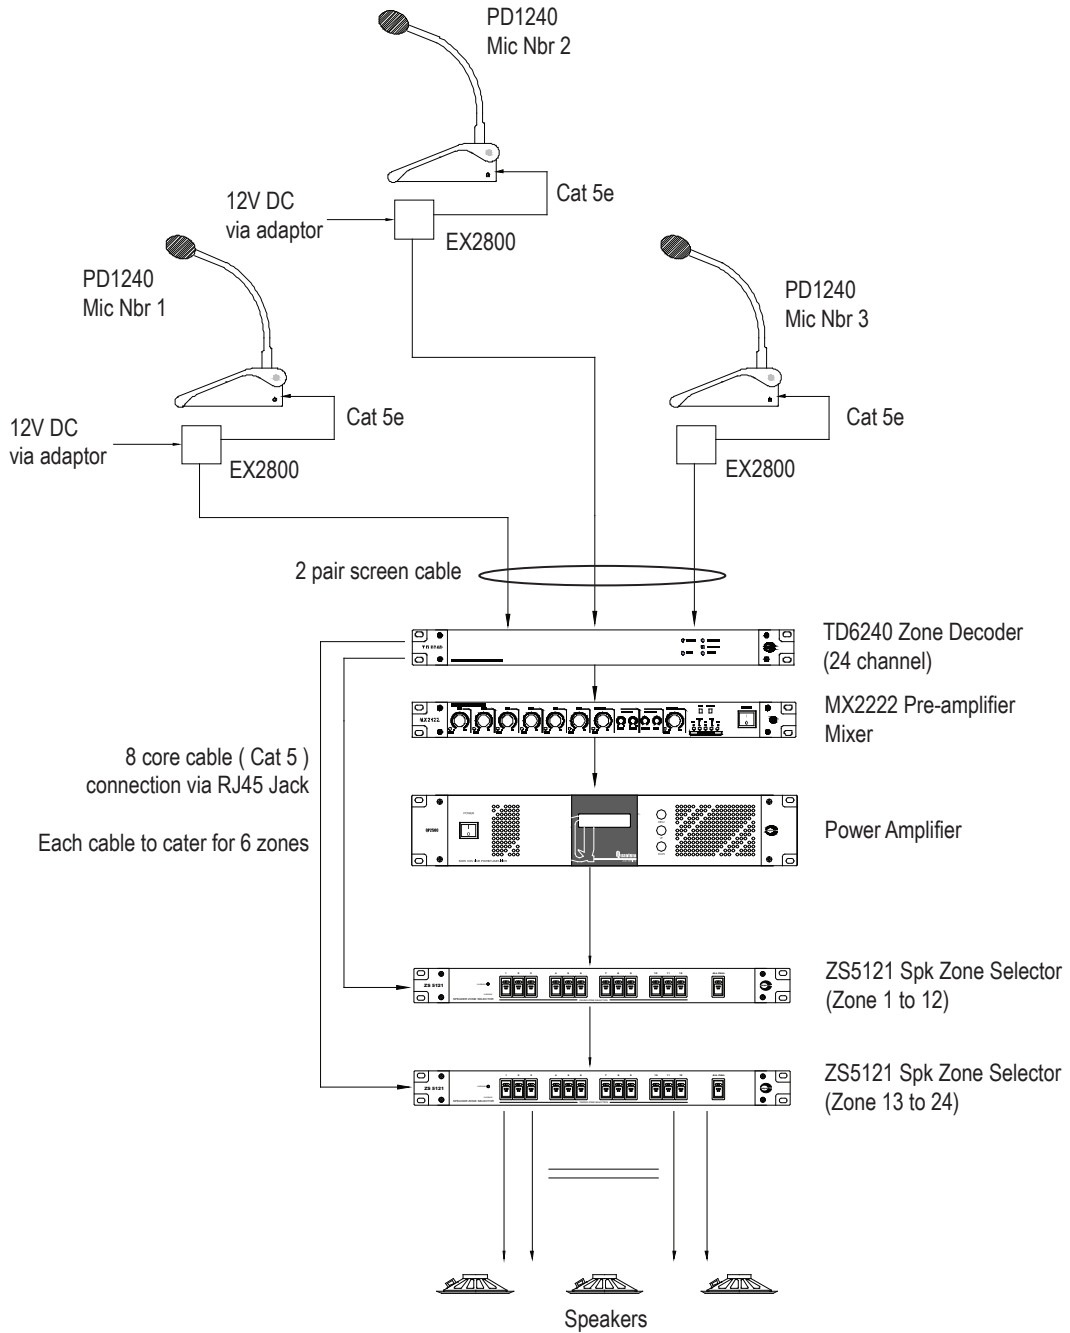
PD1240
Mic Nbr 2

12V DC
via adaptor

Cat 5e

EX2800

PD1240
Mic Nbr 1

PD1240
Mic Nbr 3

12V DC
via adaptor

Cat 5e

Cat 5e

EX2800

EX2800

2 pair screen cable

TD6240 Zone Decoder
(24 channel)

MX2222 Pre-amplifier
Mixer

8 core cable ( Cat 5 )
connection via RJ45 Jack

Each cable to cater for 6 zones

Power Amplifier

ZS5121 Spk Zone Selector
(Zone 1 to 12)

ZS5121 Spk Zone Selector
(Zone 13 to 24)

Speakers